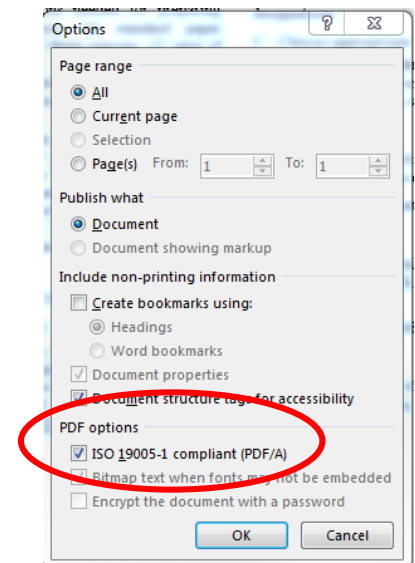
Options

?

Page range

All

Current page

Selection

Page(s) From: 1 To: 1

Publish what

Document

Document showing markup

Include non-printing information

Create bookmarks using:

Headings

Word bookmarks

Document properties

Document structure tags for accessibility

PDF options

ISO 19005-1 compliant (PDF/A)

Bitmap text when fonts may not be embedded

Encrypt the document with a password

OK

Cancel